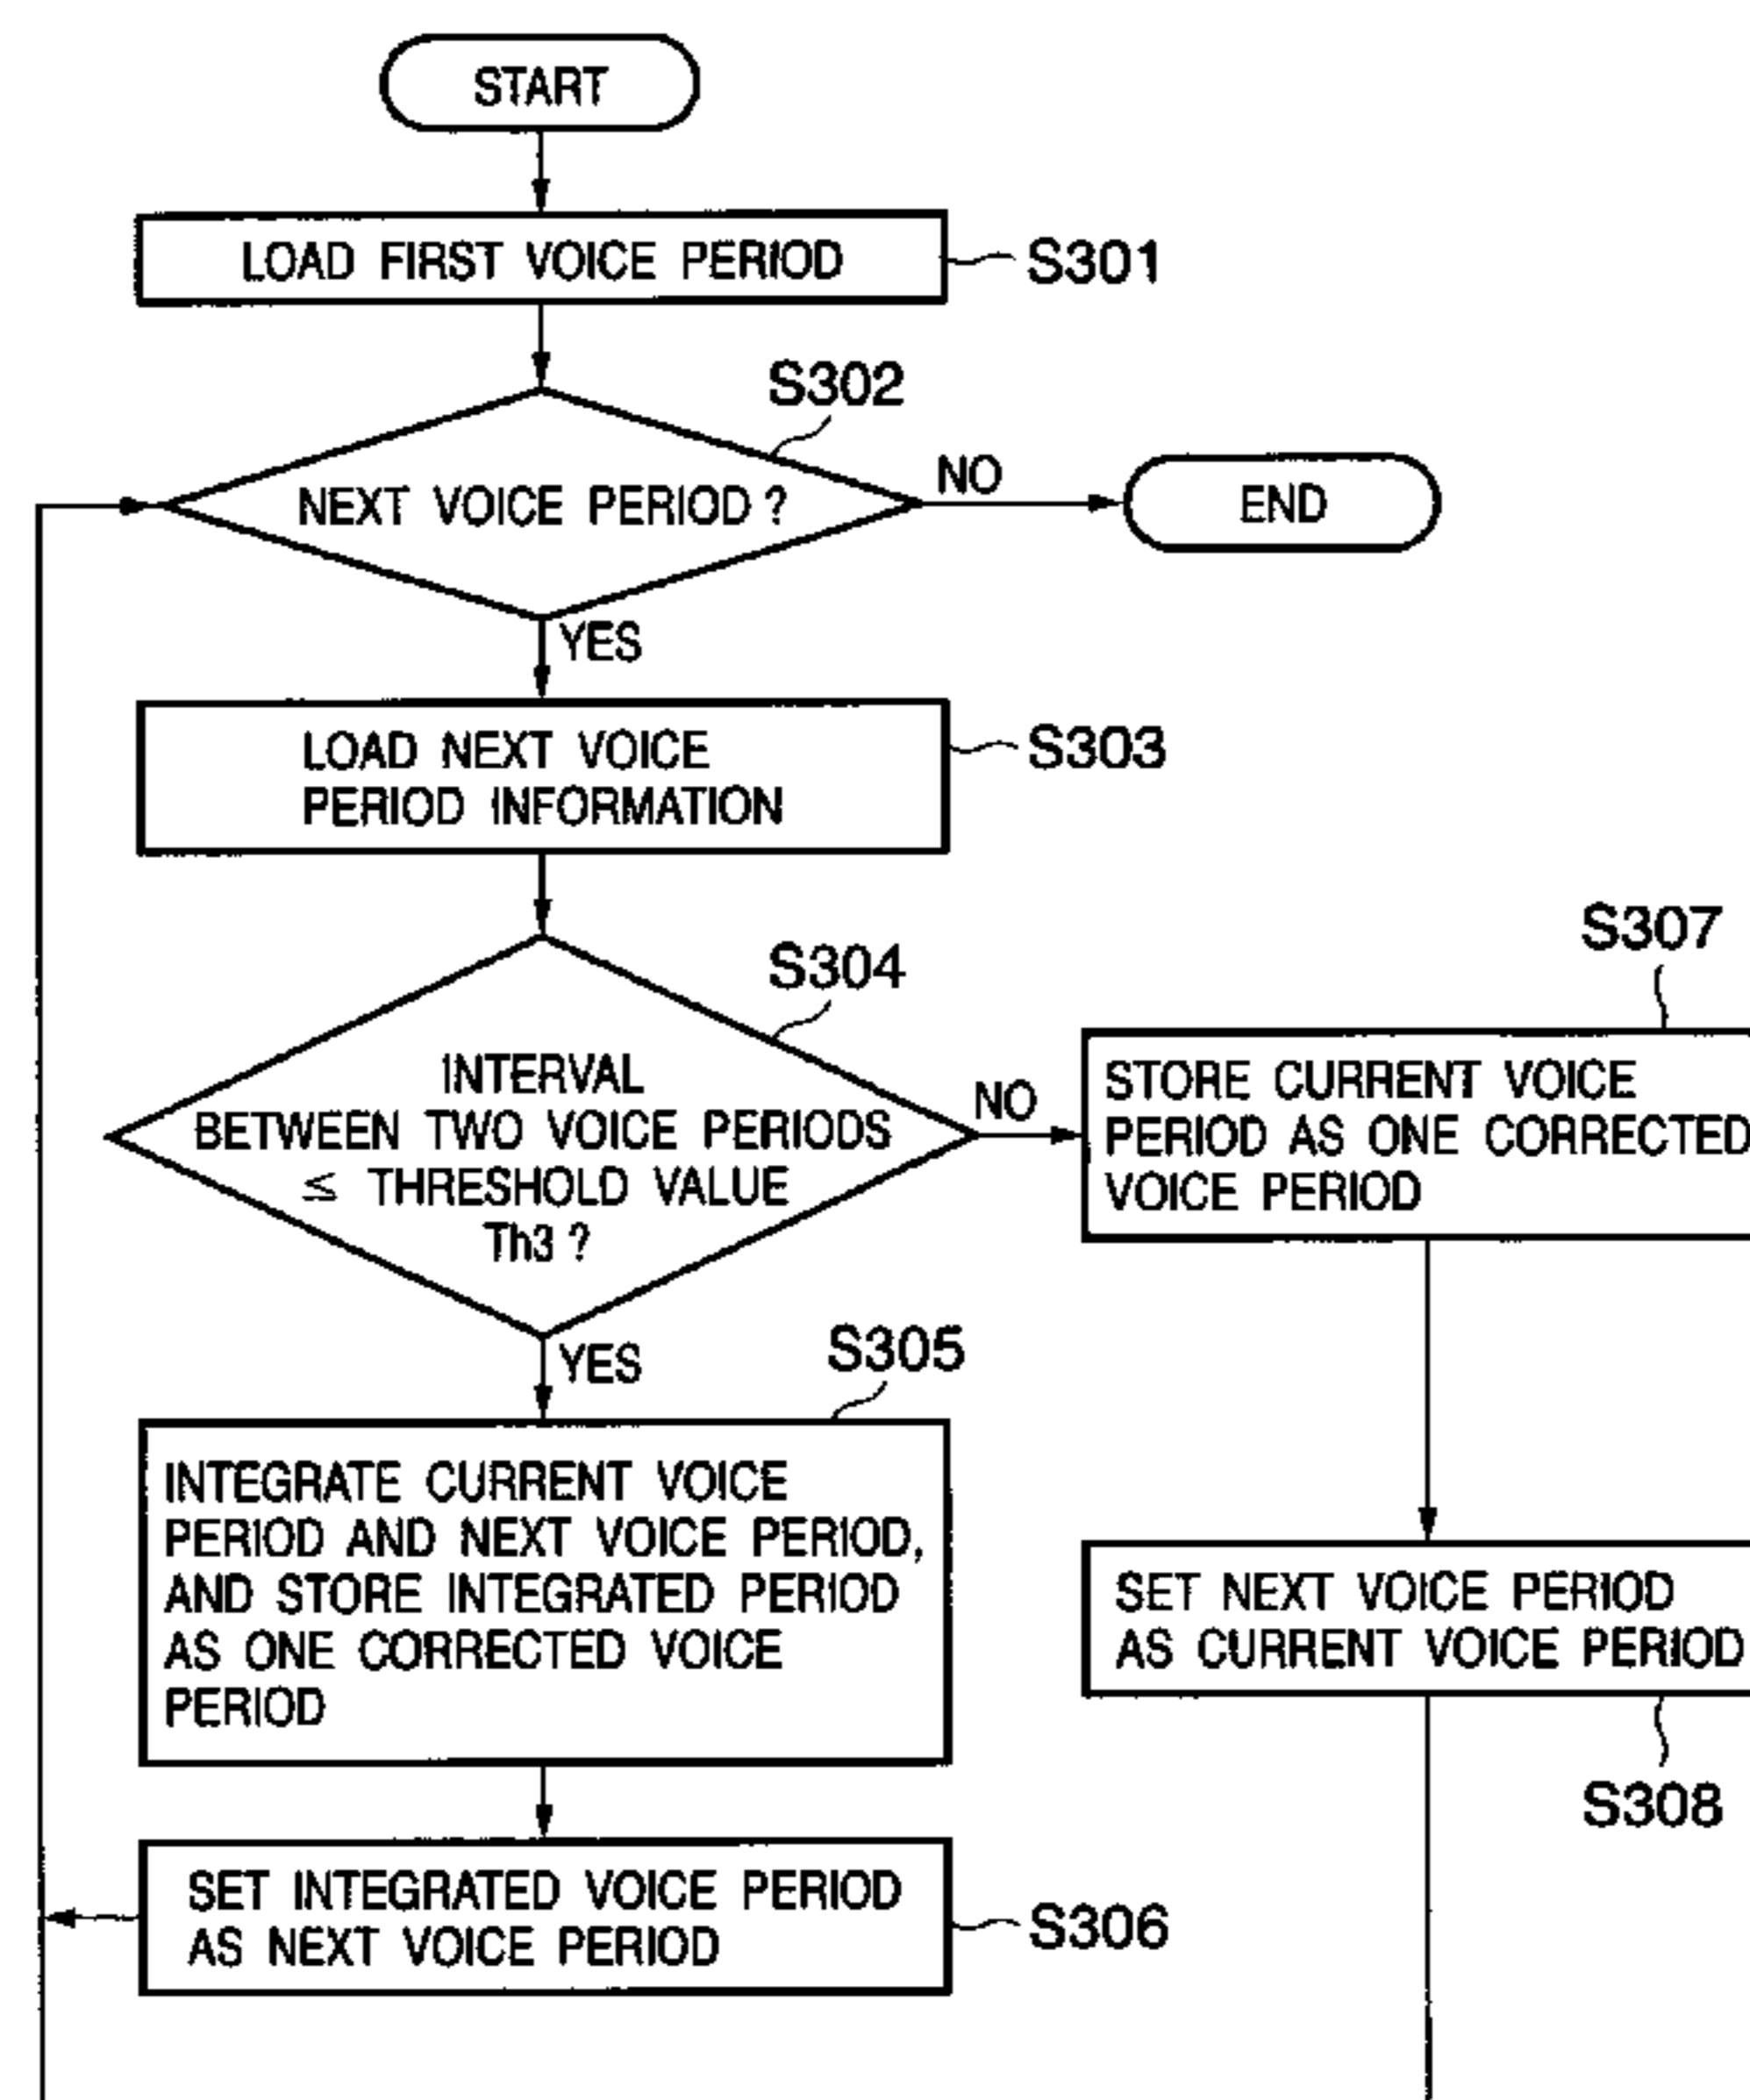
START

LOAD FIRST VOICE PERIOD

S301

S302

NEXT VOICE PERIOD ?

NO

END

YES

LOAD NEXT VOICE PERIOD INFORMATION

S303

S304

INTERVAL BETWEEN TWO VOICE PERIODS $\leq$ THRESHOLD VALUE Th3 ?

NO

S307

STORE CURRENT VOICE PERIOD AS ONE CORRECTED VOICE PERIOD

YES

S305

INTEGRATE CURRENT VOICE PERIOD AND NEXT VOICE PERIOD, AND STORE INTEGRATED PERIOD AS ONE CORRECTED VOICE PERIOD

SET NEXT VOICE PERIOD AS CURRENT VOICE PERIOD

S308

SET INTEGRATED VOICE PERIOD AS NEXT VOICE PERIOD

S306